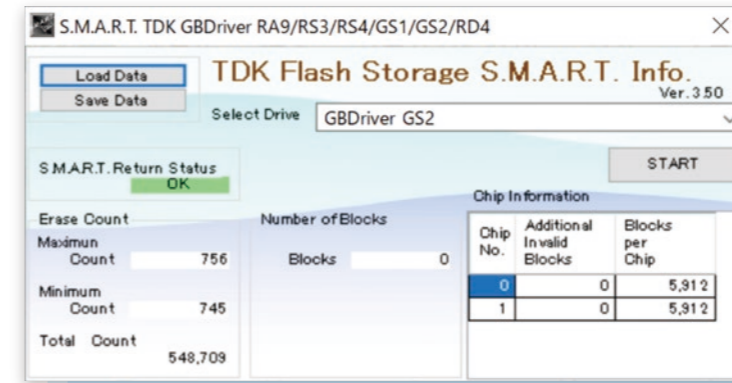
S.M.A.R.T. TDK GBDriver RA9/RS3/RS4/GS1/GS2/RD4

×

Load Data

Save Data

TDK Flash Storage S.M.A.R.T. Info.

Ver.3.50

Select Drive

GBDriver GS2

S.M.A.R.T. Return Status

OK

START

Chip Information

Erase Count

Maximun Count 756

Minimum Count 745

Total Count 548,709

Number of Blocks

Blocks 0

| Chip No. | Additional Invalid Blocks | Blocks per Chip |
|---|---|---|
| 0 | 0 | 5,912 |
| 1 | 0 | 5,912 |